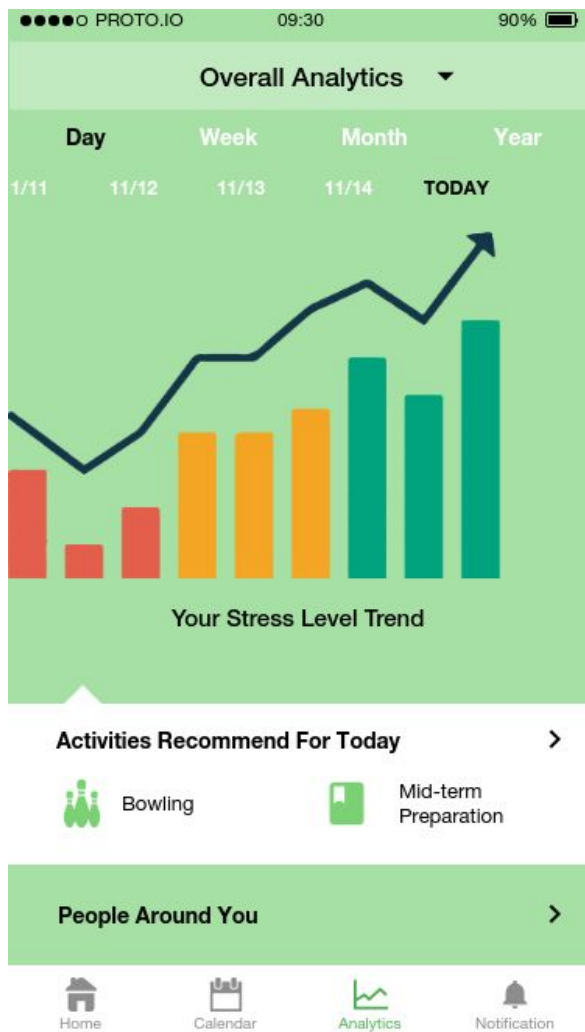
●●●●○ PROTO.IO 09:30 90%

Overall Analytics

Day Week Month Year

1/11 11/12 11/13 11/14 TODAY

Your Stress Level Trend

Activities Recommend For Today >

Bowling

Mid-term Preparation

People Around You >

Home Calendar Analytics Notification